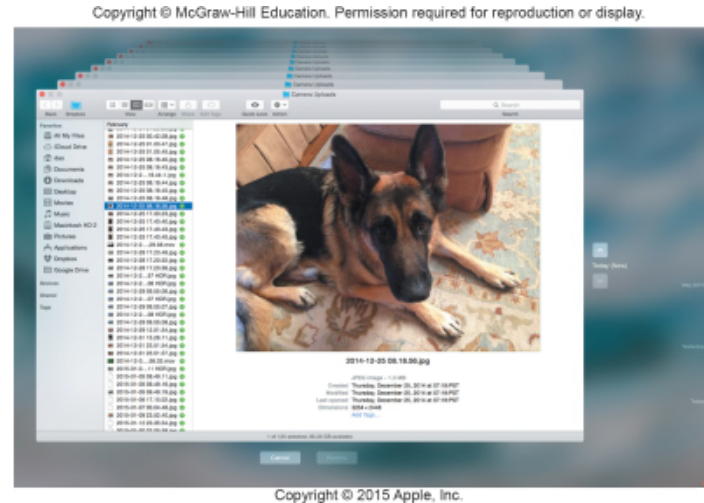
Copyright © McGraw-Hill Education. Permission required for reproduction or display.

Camera Uploads

Back Forward View Arrange Share Edit Tags Quick Look Action Search

Favorites
All My Files
iCloud Drive
AirDrop
Documents
Downloads
Desktop
Movies
Music
Macintosh HD 2
Pictures
Applications
Dropbox
Google Drive
Devices
Shared
Tags

February

2014-12-25 08.16.00.jpg

JPEG image - 1.3 MB
Created Thursday, December 25, 2014 at 07:16 PST
Modified Thursday, December 25, 2014 at 07:16 PST
Last opened Thursday, December 25, 2014 at 07:16 PST
Dimensions 3264 × 2448
Add Tags...

Today (Now)

Cancel Restore

Copyright © 2015 Apple, Inc.